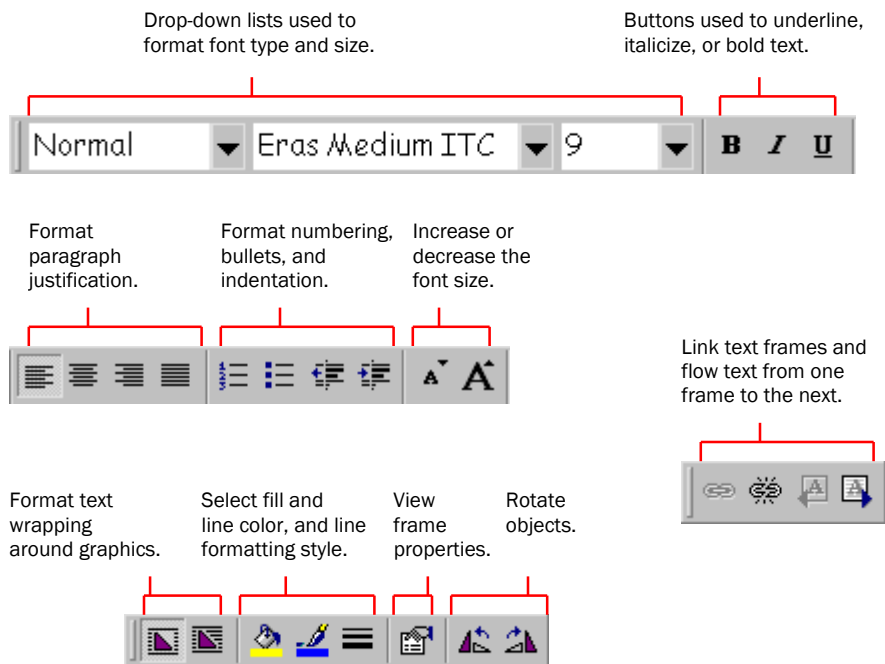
Drop-down lists used to format font type and size.

Buttons used to underline, italicize, or bold text.

Normal

Eras Medium ITC

9

B I U

Format paragraph justification.

Format numbering, bullets, and indentation.

Increase or decrease the font size.

A A

Link text frames and flow text from one frame to the next.

A A

Format text wrapping around graphics.

Select fill and line color, and line formatting style.

View frame properties.

Rotate objects.